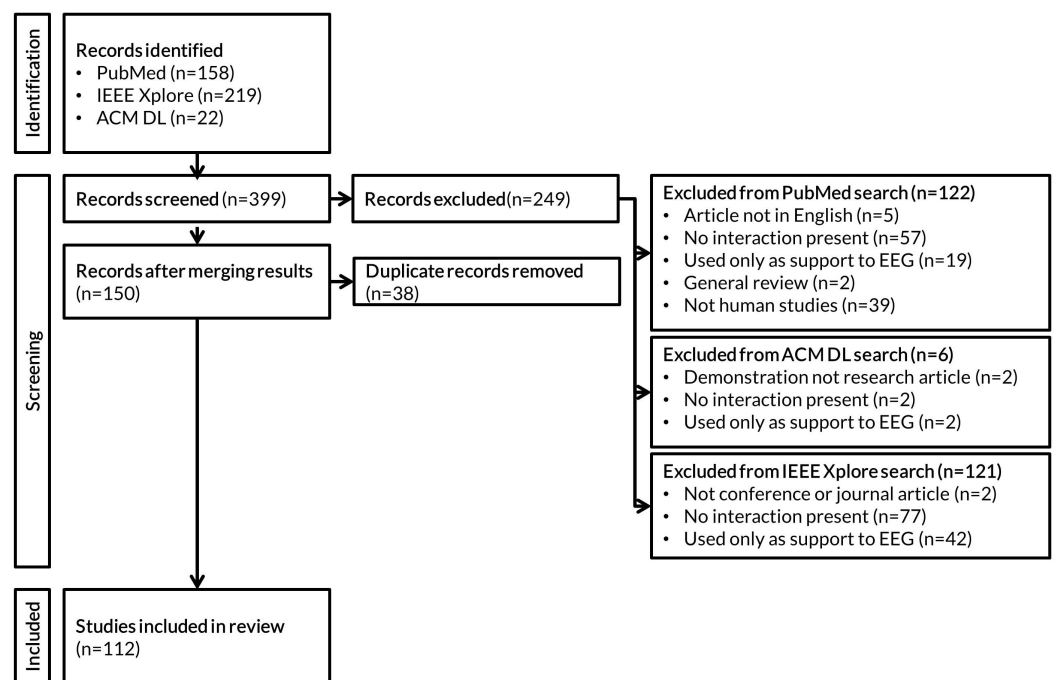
Identification

Records identified
• PubMed (n=158)
• IEEE Xplore (n=219)
• ACM DL (n=22)

Screening

Records screened (n=399)

Records excluded (n=249)

Excluded from PubMed search (n=122)
• Article not in English (n=5)
• No interaction present (n=57)
• Used only as support to EEG (n=19)
• General review (n=2)
• Not human studies (n=39)

Records after merging results (n=150)

Duplicate records removed (n=38)

Excluded from ACM DL search (n=6)
• Demonstration not research article (n=2)
• No interaction present (n=2)
• Used only as support to EEG (n=2)

Excluded from IEEE Xplore search (n=121)
• Not conference or journal article (n=2)
• No interaction present (n=77)
• Used only as support to EEG (n=42)

Included

Studies included in review (n=112)